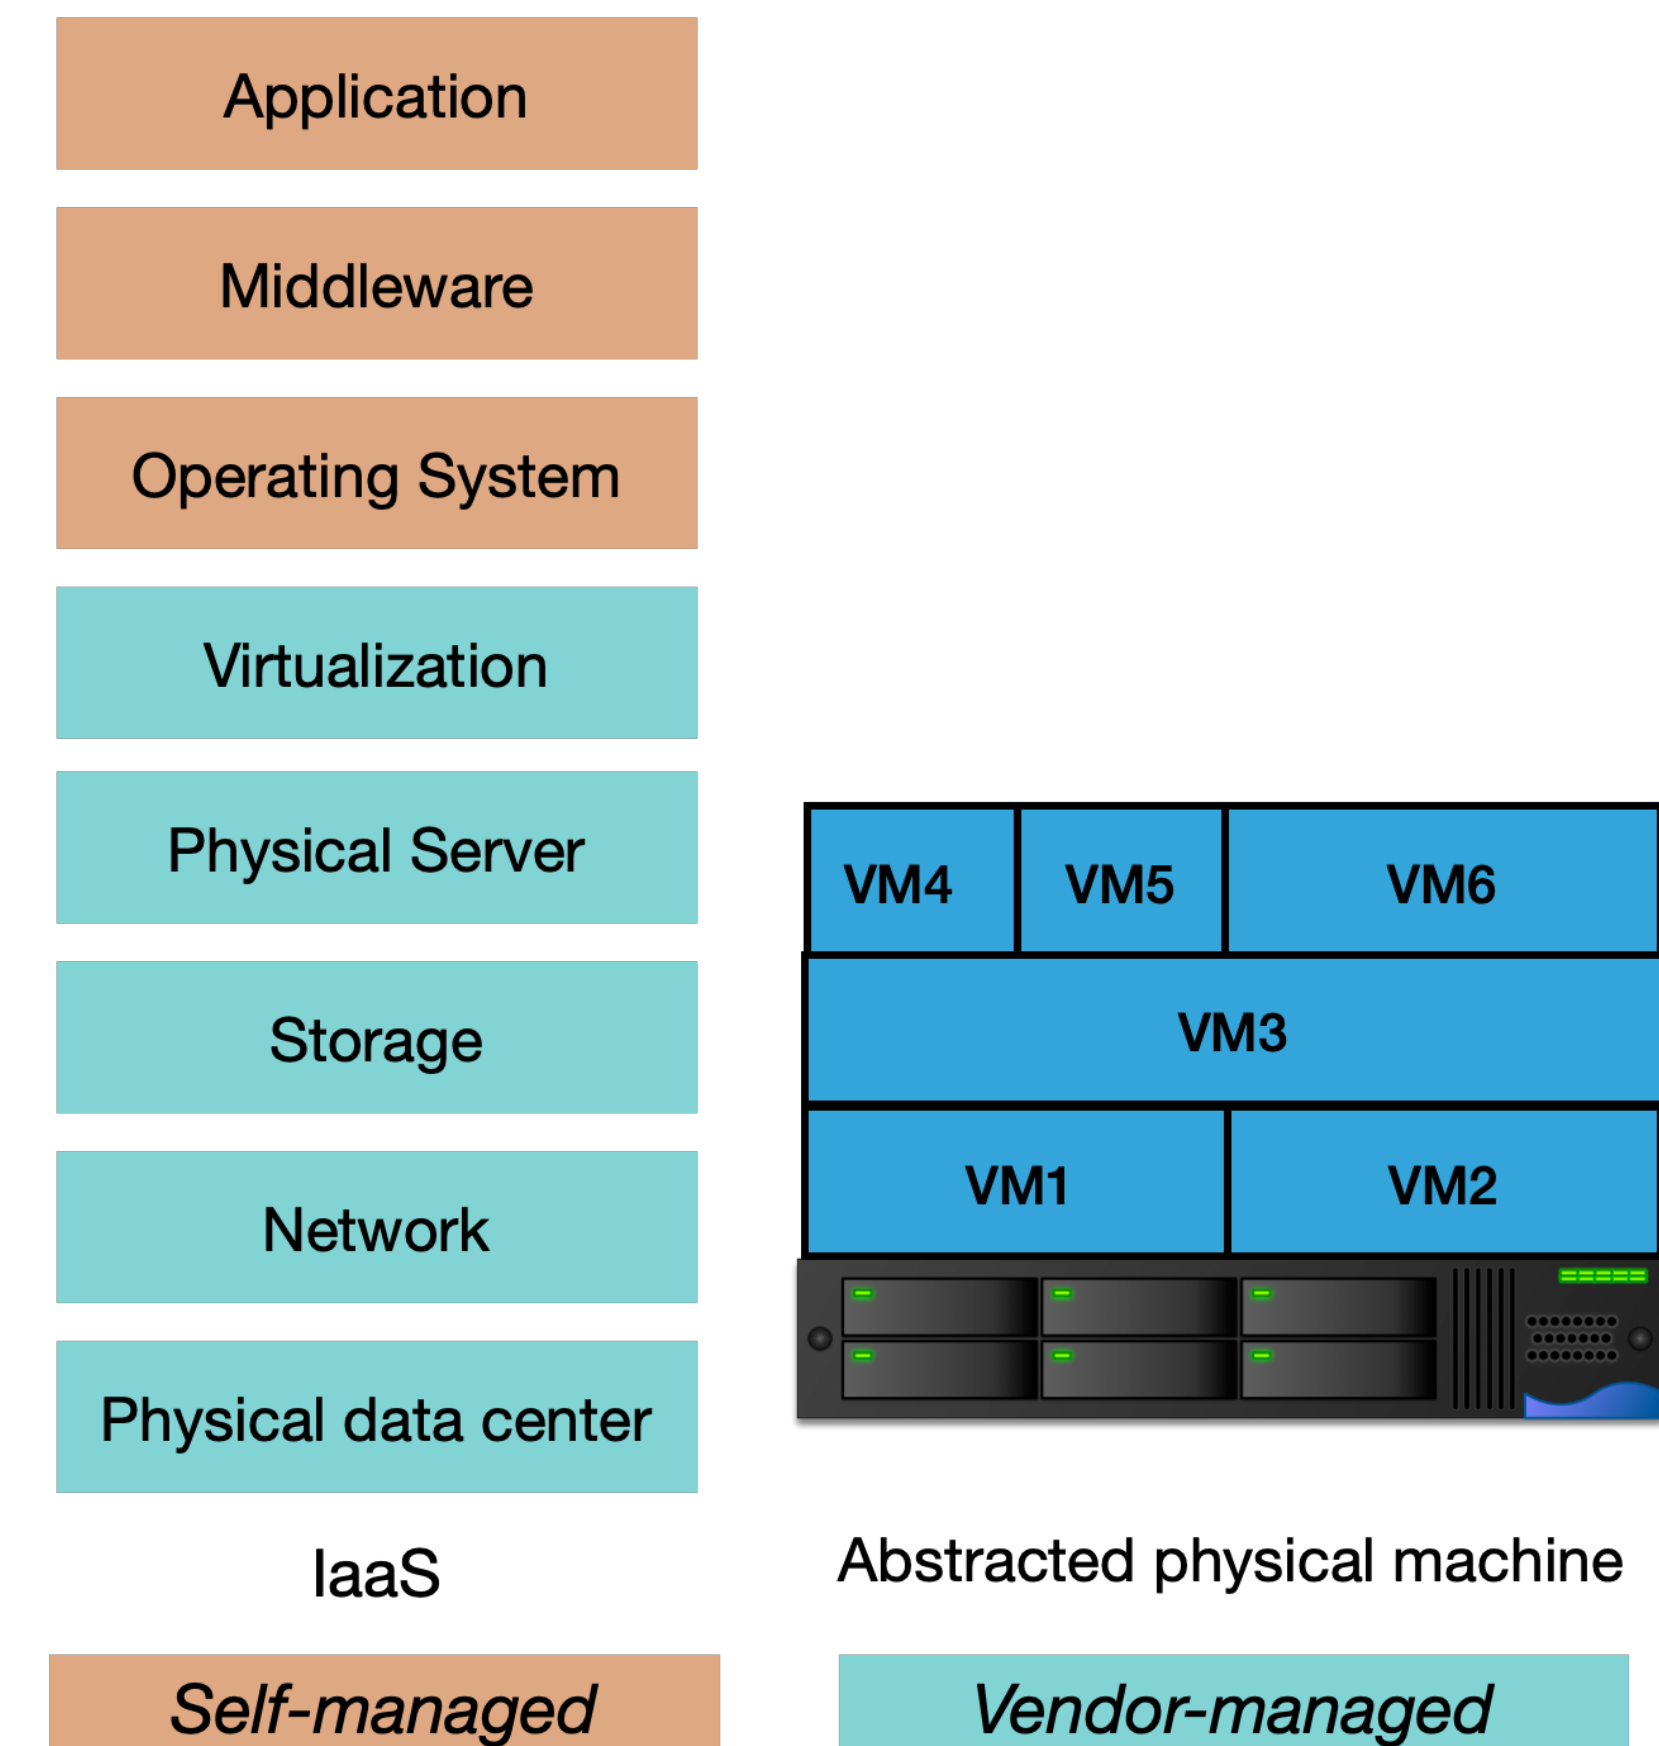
Application

Middleware

Operating System

Virtualization

Physical Server

Storage

Network

Physical data center

IaaS

| VM4 | VM5 | VM6 |
|---|---|---|
| VM3 | | |
| VM1 | VM2 | |

Abstracted physical machine

Self-managed

Vendor-managed